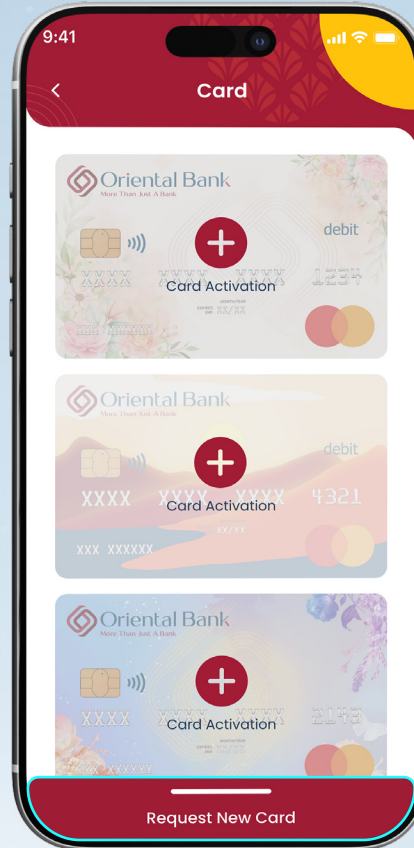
9:41

<

Card

Oriental Bank
More Than Just A Bank

debit

XXXX XXXX XXXX 1234

Card Activation

XX/XX

Oriental Bank
More Than Just A Bank

debit

XXXX XXXX XXXX 4321

Card Activation

XX/XX

XXX XXXXXX

Oriental Bank
More Than Just A Bank

XXXX XXXX XXXX 2143

Card Activation

Request New Card